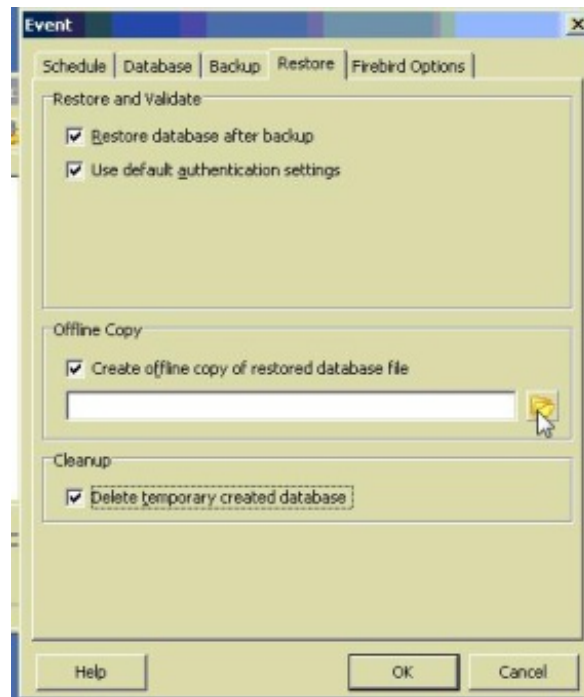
Event

×

Schedule | Database | Backup | Restore | Firebird Options

Restore and Validate

☑ Restore database after backup

☑ Use default authentication settings

Offline Copy

☑ Create offline copy of restored database file

Cleanup

☑ Delete temporary created database

Help

OK

Cancel